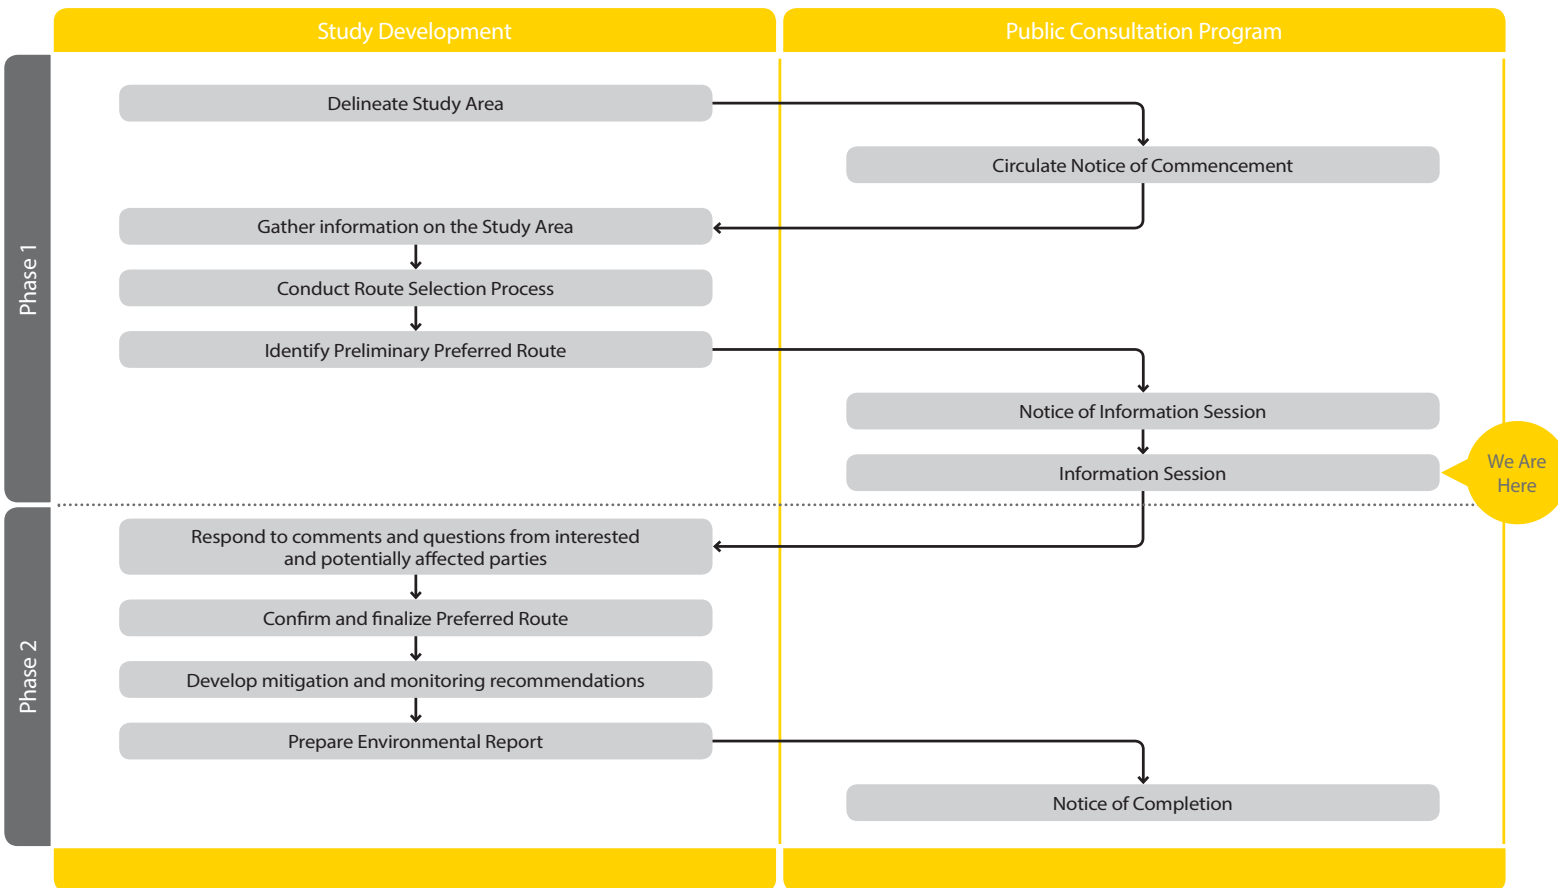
Study Development

Public Consultation Program

Phase 1

Delineate Study Area

Circulate Notice of Commencement

Gather information on the Study Area

Conduct Route Selection Process

Identify Preliminary Preferred Route

Notice of Information Session

Information Session

We Are Here

Phase 2

Respond to comments and questions from interested and potentially affected parties

Confirm and finalize Preferred Route

Develop mitigation and monitoring recommendations

Prepare Environmental Report

Notice of Completion